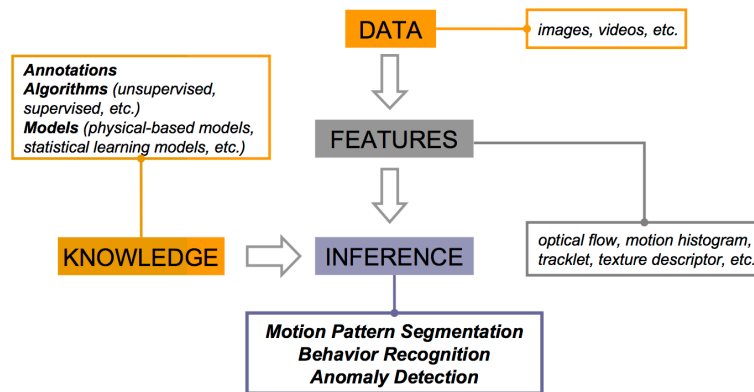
DATA

images, videos, etc.

Annotations
Algorithms (unsupervised, supervised, etc.)
Models (physical-based models, statistical learning models, etc.)

FEATURES

KNOWLEDGE

INFERENCE

optical flow, motion histogram, tracklet, texture descriptor, etc.

Motion Pattern Segmentation
Behavior Recognition
Anomaly Detection